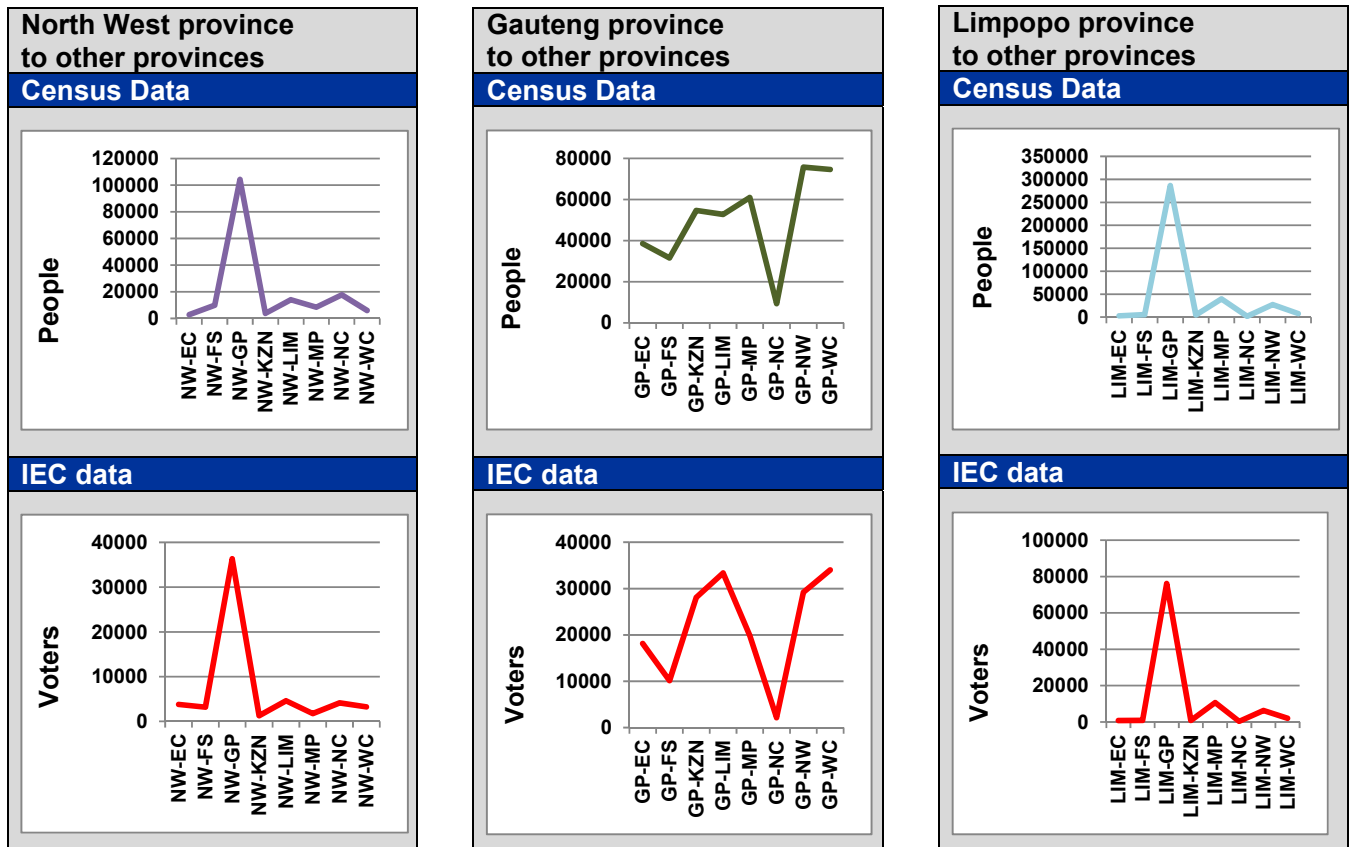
North West province to other provinces

Census Data

120000
100000
80000
60000
40000
20000
0

People

NW-EC
NW-FS
NW-GP
NW-KZN
NW-LIM
NW-MP
NW-NC
NW-WC

IEC data

40000
30000
20000
10000
0

Voters

NW-EC
NW-FS
NW-GP
NW-KZN
NW-LIM
NW-MP
NW-NC
NW-WC

Gauteng province to other provinces

Census Data

80000
60000
40000
20000
0

People

GP-EC
GP-FS
GP-KZN
GP-LIM
GP-MP
GP-NC
GP-NW
GP-WC

IEC data

40000
30000
20000
10000
0

Voters

GP-EC
GP-FS
GP-KZN
GP-LIM
GP-MP
GP-NC
GP-NW
GP-WC

Limpopo province to other provinces

Census Data

350000
300000
250000
200000
150000
100000
50000
0

People

LIM-EC
LIM-FS
LIM-GP
LIM-KZN
LIM-MP
LIM-NC
LIM-NW
LIM-WC

IEC data

100000
80000
60000
40000
20000
0

Voters

LIM-EC
LIM-FS
LIM-GP
LIM-KZN
LIM-MP
LIM-NC
LIM-NW
LIM-WC